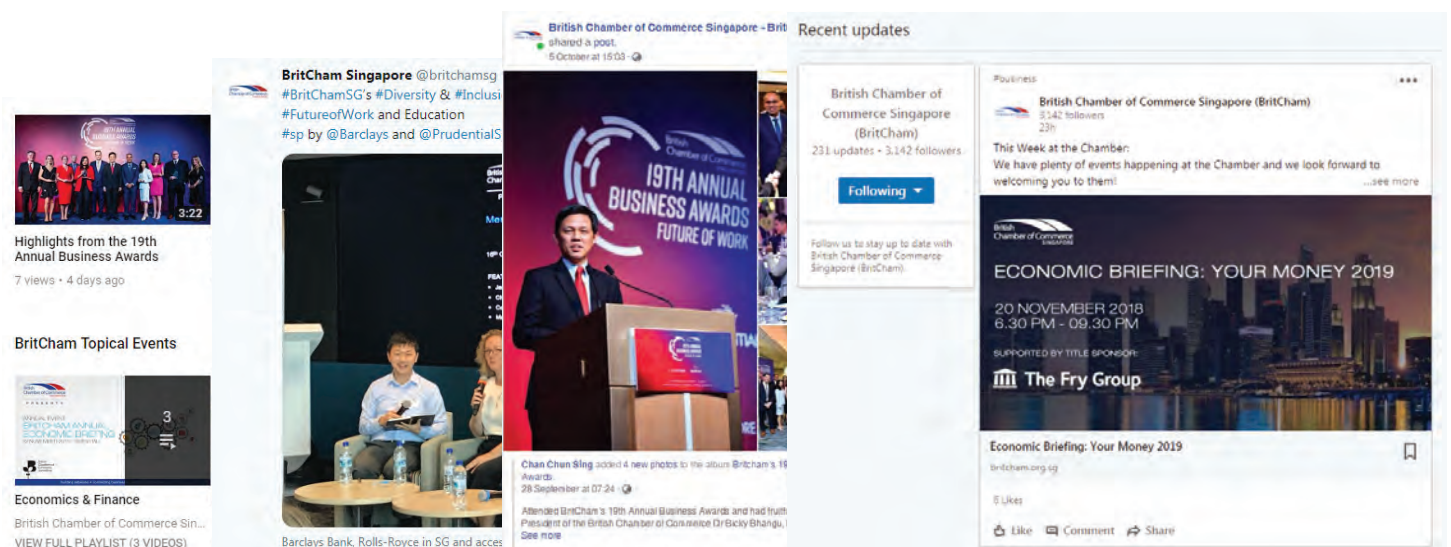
19TH ANNUAL BUSINESS AWARDS

3:22

Highlights from the 19th Annual Business Awards

7 views • 4 days ago

BritCham Topical Events

ANNUAL EVENT
BRITCHAM ANNUAL ECONOMIC BRIEFING

3

Economics & Finance

British Chamber of Commerce Sin...

VIEW FULL PLAYLIST (3 VIDEOS)

BritCham Singapore @britchamsg
#BritChamSG's #Diversity & #Inclusi
#FutureofWork and Education
#sp by @Barclays and @PrudentialS

Barclays Bank, Rolls-Royce in SG and acce

British Chamber of Commerce Singapore - Brit
shared a post.
5 October at 15:03

British Chamber of Commerce
19TH ANNUAL BUSINESS AWARDS
FUTURE OF WORK

Chan Chun Sing added 4 new photos to the album Britcham's 19
Awards
28 September at 07:24

Attended BritCham's 19th Annual Business Awards and had fruit
President of the British Chamber of Commerce Dr Bicky Bhangu,
See more

Recent updates

British Chamber of Commerce Singapore (BritCham)
231 updates • 3,142 followers

Following

Follow us to stay up to date with British Chamber of Commerce Singapore (BritCham).

Business

British Chamber of Commerce Singapore (BritCham)
3,142 followers
23h

This Week at the Chamber:
We have plenty of events happening at the Chamber and we look forward to welcoming you to them!
...see more

British Chamber of Commerce SINGAPORE

ECONOMIC BRIEFING: YOUR MONEY 2019

20 NOVEMBER 2018
6.30 PM - 09.30 PM

SUPPORTED BY TITLE SPONSOR:
The Fry Group

Economic Briefing: Your Money 2019
britcham.org.sg

6 Likes

Like Comment Share